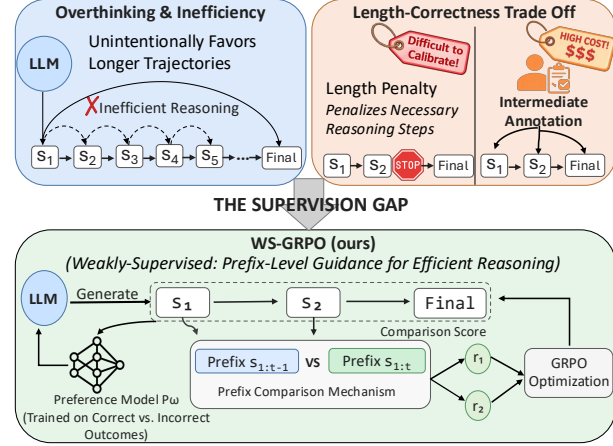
Overthinking & Inefficiency

LLM

Unintentionally Favors Longer Trajectories

✗ Inefficient Reasoning

$S_1$ $S_2$ $S_3$ $S_4$ $S_5$ Final

Length-Correctness Trade Off

Difficult to Calibrate!

HIGH COST! $$$

Length Penalty

Penalizes Necessary Reasoning Steps

$S_1$ $S_2$ STOP Final

Intermediate Annotation

$S_1$ $S_2$ Final

THE SUPERVISION GAP

WS-GRPO (ours)

(Weakly-Supervised: Prefix-Level Guidance for Efficient Reasoning)

LLM

Generate

$S_1$ $S_2$ Final

Comparison Score

Prefix $S_{1:t-1}$ vs Prefix $S_{1:t}$

Prefix Comparison Mechanism

$r_1$

$r_2$

GRPO Optimization

Preference Model Pω

(Trained on Correct vs. Incorrect Outcomes)